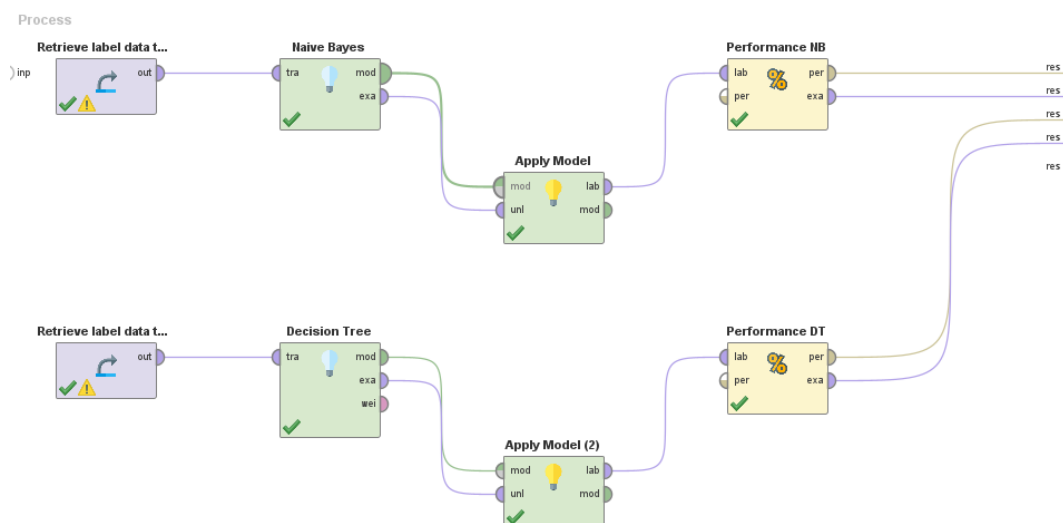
Process

inp

Retrieve label data t...
out

Naive Bayes
tra
mod
exa

Performance NB
lab
per
per
exa

res
res
res
res
res

Apply Model
mod
unl
lab
mod

Retrieve label data t...
out

Decision Tree
tra
mod
exa
wei

Performance DT
lab
per
per
exa

Apply Model (2)
mod
unl
lab
mod